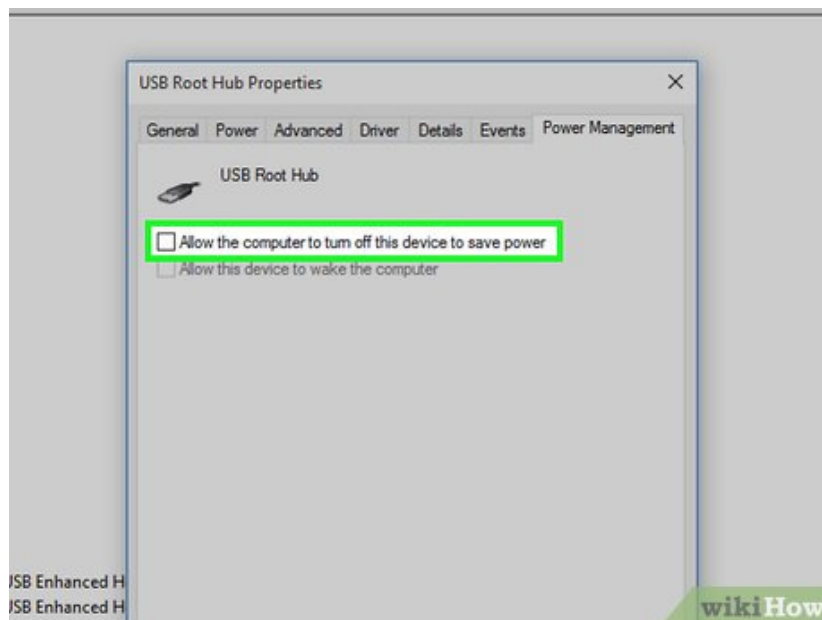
USB Root Hub Properties

×

General Power Advanced Driver Details Events Power Management

USB Root Hub

Allow the computer to turn off this device to save power

Allow this device to wake the computer

JSB Enhanced H
JSB Enhanced H

wikiHow